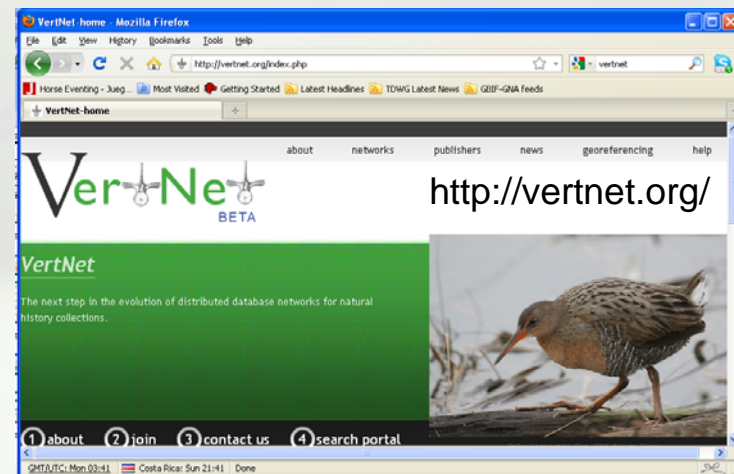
VertNet-home - Mozilla Firefox

File Edit View History Bookmarks Tools Help

http://vertnet.org/index.php

vertnet

Horse Eventing - Jueg... Most Visited Getting Started Latest Headlines TDWG Latest News GBIF-GNA feeds

VertNet-home

about networks publishers news georeferencing help

VertNet BETA

http://vertnet.org/

VertNet

The next step in the evolution of distributed database networks for natural history collections.

1 about 2 join 3 contact us 4 search portal

GMT/UTC: Mon 03:41 Costa Rica: Sun 21:41 Done